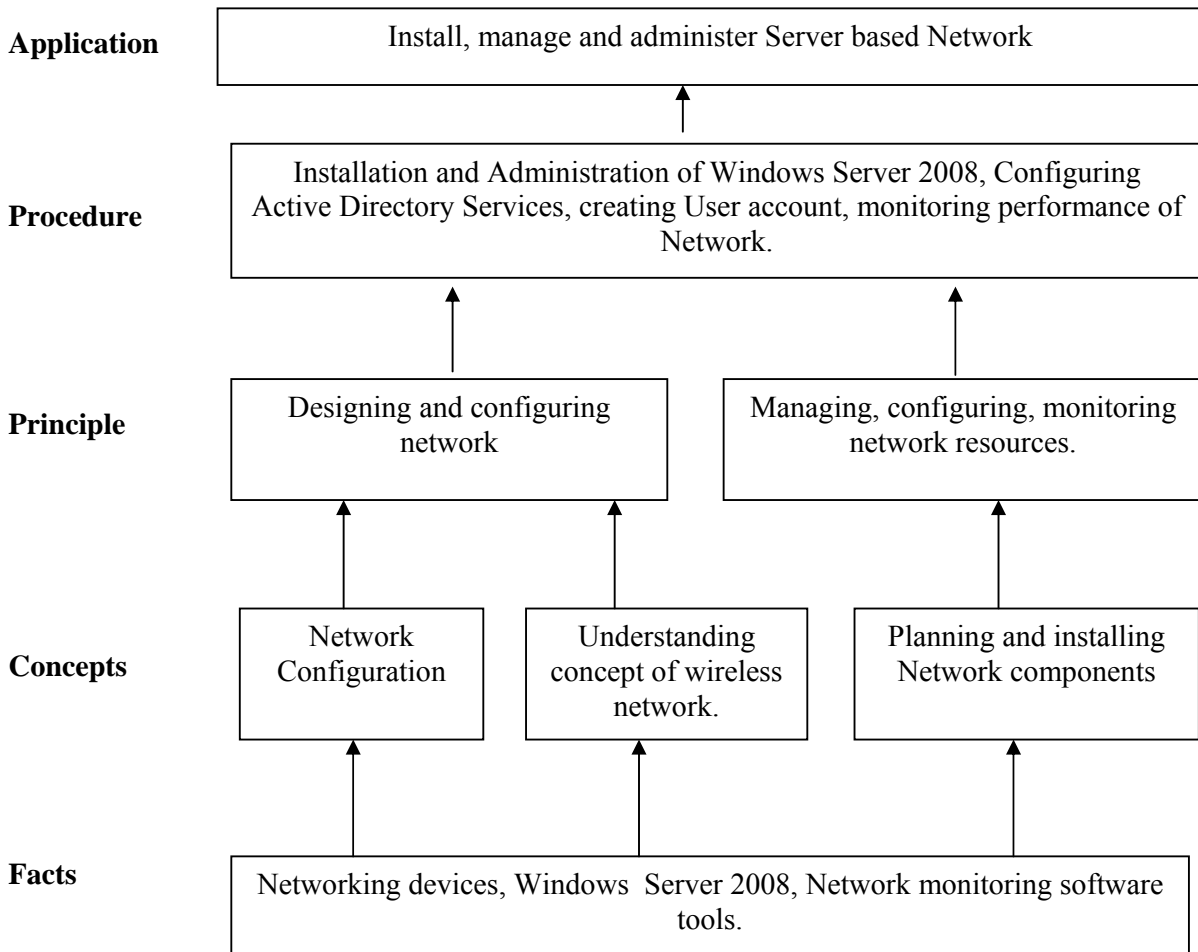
Application

Install, manage and administer Server based Network

Procedure

Installation and Administration of Windows Server 2008, Configuring Active Directory Services, creating User account, monitoring performance of Network.

Principle

Designing and configuring network

Managing, configuring, monitoring network resources.

Concepts

Network Configuration

Understanding concept of wireless network.

Planning and installing Network components

Facts

Networking devices, Windows Server 2008, Network monitoring software tools.